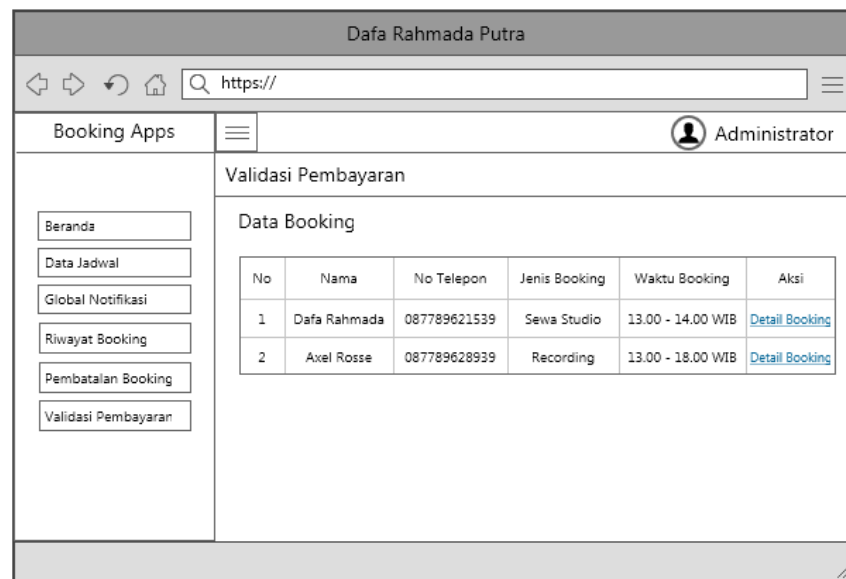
Dafa Rahmada Putra

https://

Booking Apps

Administrator

Beranda

Data Jadwal

Global Notifikasi

Riwayat Booking

Pembatalan Booking

Validasi Pembayaran

Validasi Pembayaran

Data Booking

| No | Nama | No Telepon | Jenis Booking | Waktu Booking | Aksi |
|---|---|---|---|---|---|
| 1 | Dafa Rahmada | 087789621539 | Sewa Studio | 13.00 - 14.00 WIB | Detail Booking |
| 2 | Axel Rosse | 087789628939 | Recording | 13.00 - 18.00 WIB | Detail Booking |